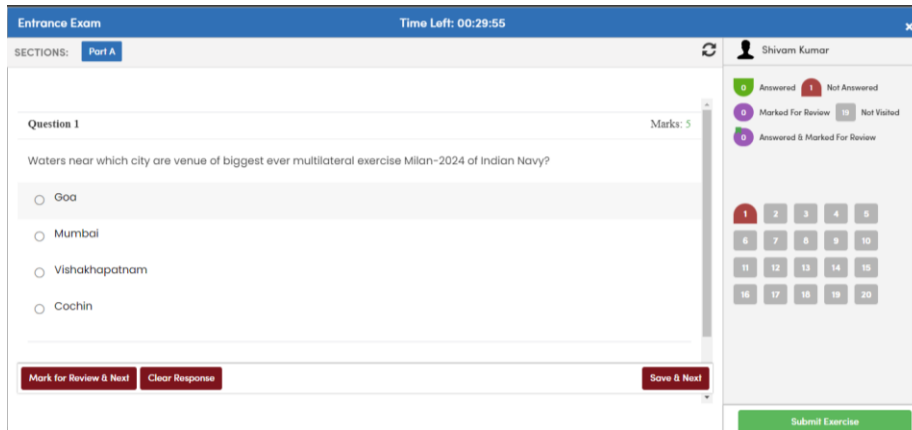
Entrance Exam

Time Left: 00:29:55

×

SECTIONS: Part A

Shivam Kumar

0 Answered
1 Not Answered
0 Marked For Review
19 Not Visited
0 Answered & Marked For Review

Question 1

Marks: 5

Waters near which city are venue of biggest ever multilateral exercise Milan-2024 of Indian Navy?

Goa

Mumbai

Vishakhapatnam

Cochin

| 1 | 2 | 3 | 4 | 5 |
|---|---|---|---|---|
| 6 | 7 | 8 | 9 | 10 |
| 11 | 12 | 13 | 14 | 15 |
| 16 | 17 | 18 | 19 | 20 |

Mark for Review & Next

Clear Response

Save & Next

Submit Exercise